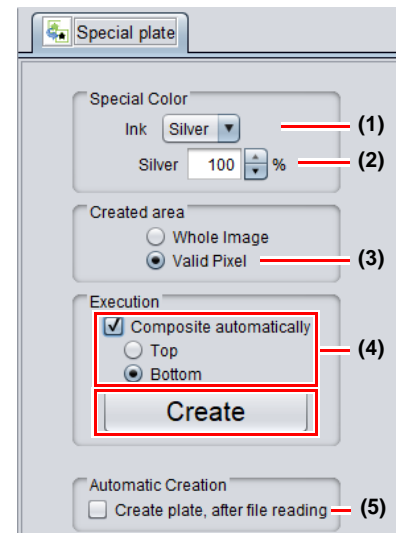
Special plate

Special Color
Ink Silver
Silver 100 %

Created area
Whole Image
Valid Pixel

Execution
Composite automatically
Top
Bottom
Create

Automatic Creation
Create plate, after file reading

(1)
(2)
(3)
(4)
(5)